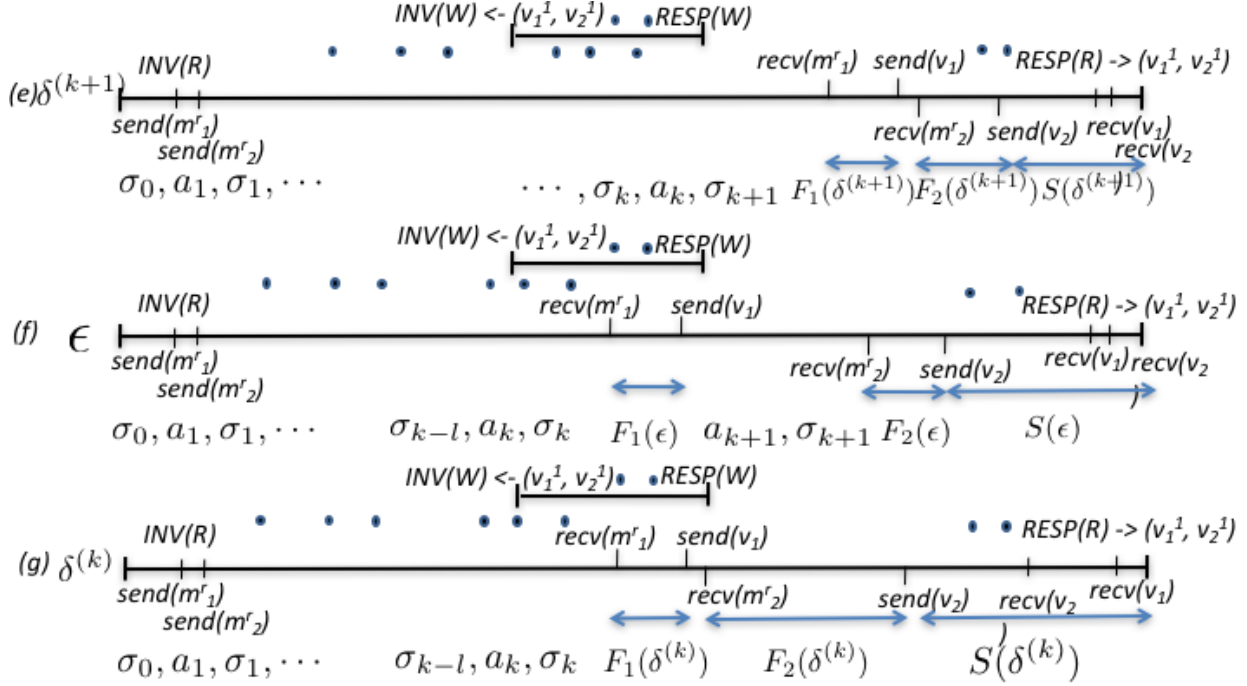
INV(W) <- ($v_1^1$, $v_2^1$) RESP(W)

INV(R)

(e)$\delta^{(k+1)}$

recv($m^r_1$) send($v_1$) RESP(R) -> ($v_1^1$, $v_2^1$)

send($m^r_1$)

send($m^r_2$)

recv($m^r_2$) send($v_2$) recv($v_1$) recv($v_2$

$\sigma_0, a_1, \sigma_1, \cdots$ $\cdots, \sigma_k, a_k, \sigma_{k+1}$ $F_1(\delta^{(k+1)})$ $F_2(\delta^{(k+1)})$ $S(\delta^{(k+1)})$

INV(W) <- ($v_1^1$, $v_2^1$) RESP(W)

INV(R) recv($m^r_1$) send($v_1$) RESP(R) -> ($v_1^1$, $v_2^1$)

(f) $\epsilon$

send($m^r_1$)

send($m^r_2$)

recv($m^r_2$) send($v_2$) recv($v_1$) recv($v_2$ )

$\sigma_0, a_1, \sigma_1, \cdots$ $\sigma_{k-l}, a_k, \sigma_k$ $F_1(\epsilon)$ $a_{k+1}, \sigma_{k+1}$ $F_2(\epsilon)$ $S(\epsilon)$

INV(W) <- ($v_1^1$, $v_2^1$) RESP(W)

INV(R) recv($m^r_1$) send($v_1$) RESP(R) -> ($v_1^1$, $v_2^1$)

(g) $\delta^{(k)}$

send($m^r_1$)

send($m^r_2$)

recv($m^r_2$) send($v_2$) recv($v_2$ ) recv($v_1$)

$\sigma_0, a_1, \sigma_1, \cdots$ $\sigma_{k-l}, a_k, \sigma_k$ $F_1(\delta^{(k)})$ $F_2(\delta^{(k)})$ $S(\delta^{(k)})$